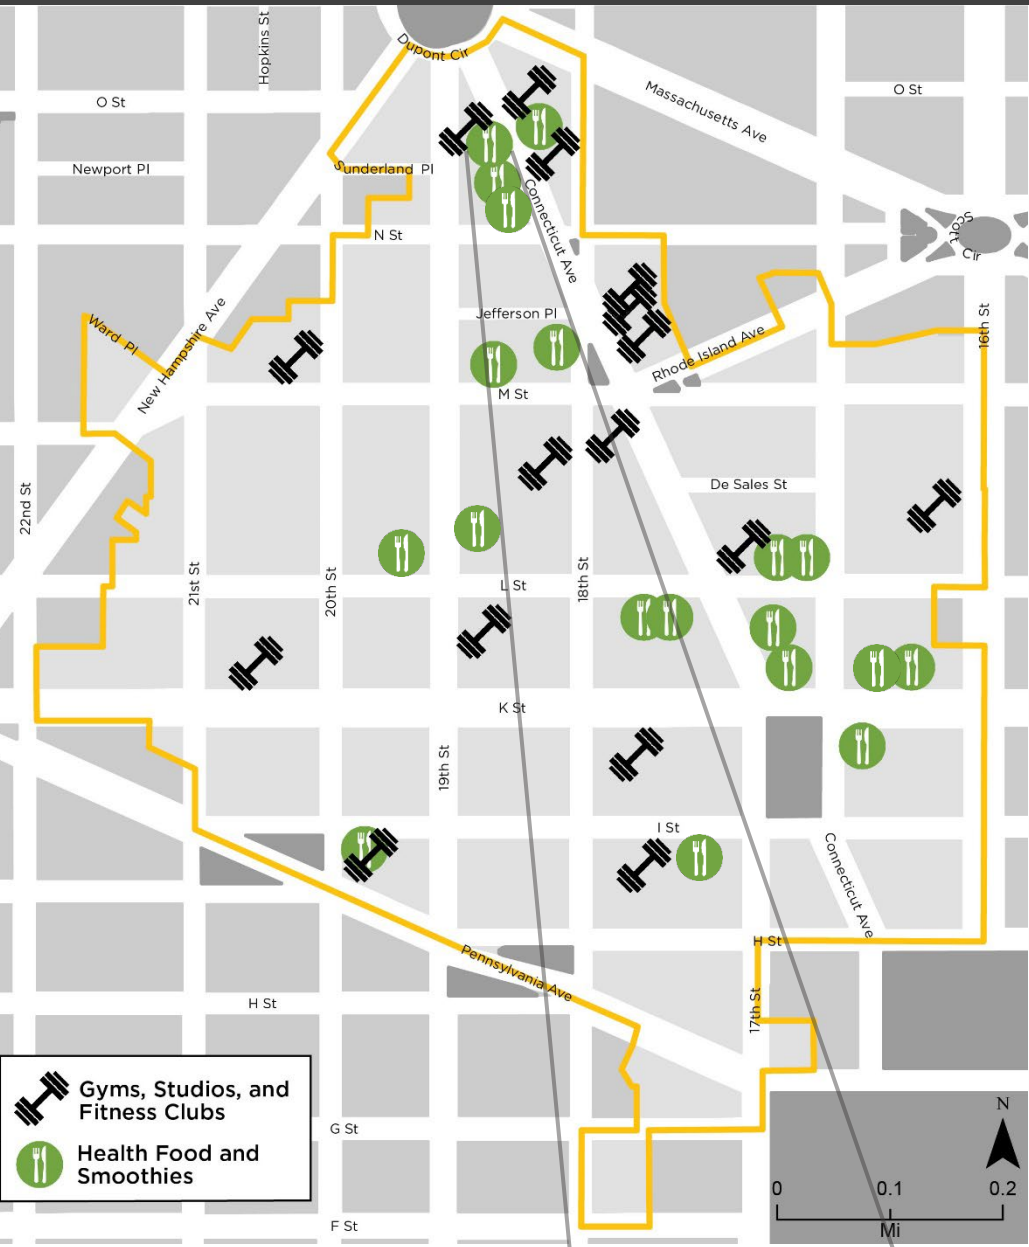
Dupont Cir
Hopkins St
O St
O St
Massachusetts Ave
Newport Pl
Sunderland Pl
N St
Connecticut Ave
Scott Cir
Ward Pl
New Hampshire Ave
Jefferson Pl
Rhode Island Ave
16th St
M St
22nd St
De Sales St
21st St
20th St
L St
18th St
K St
19th St
I St
Connecticut Ave
H St
Pennsylvania Ave
H St
17th St
G St
F St
Gyms, Studios, and Fitness Clubs
Health Food and Smoothies
N
0
0.1
0.2
Mi